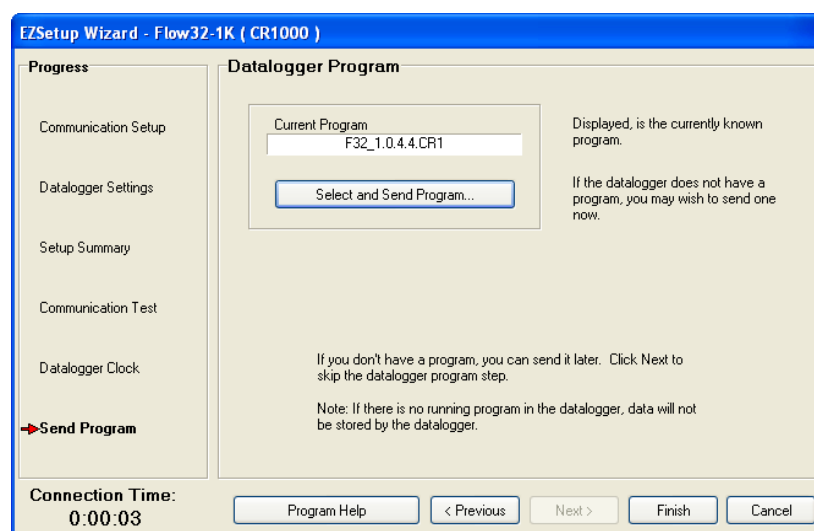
EZSetup Wizard - Flow32-1K ( CR1000 )

Progress

Communication Setup

Datalogger Settings

Setup Summary

Communication Test

Datalogger Clock

Send Program

Datalogger Program

Current Program

F32_1.0.4.4.CR1

Select and Send Program...

Displayed, is the currently known program.

If the datalogger does not have a program, you may wish to send one now.

If you don't have a program, you can send it later. Click Next to skip the datalogger program step.

Note: If there is no running program in the datalogger, data will not be stored by the datalogger.

Connection Time:
0:00:03

Program Help

< Previous

Next >

Finish

Cancel